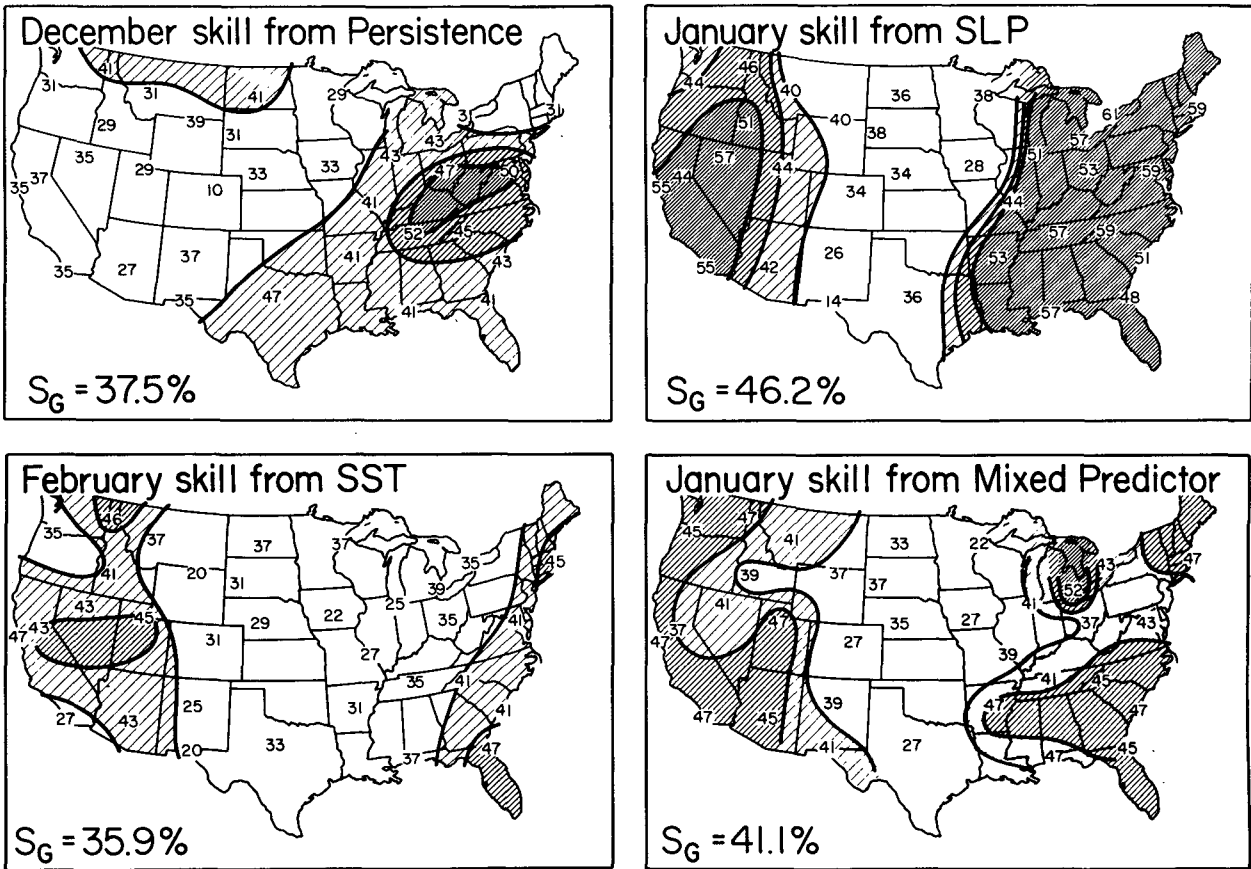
December skill from Persistence

41 31 31 41 29 3 31 29 39 31 35 43 35 37 29 33 33 43 47 50 10 41 52 45 37 41 27 43 35 35 47 41 41

$S_G = 37.5\%$

January skill from SLP

46 44 40 36 38 51 40 38 61 59 57 57 53 44 34 34 28 51 59 55 44 44 57 59 26 53 51 55 42 14 36 57 48

$S_G = 46.2\%$

February skill from SST

46 35 37 37 45 20 31 37 35 41 39 43 31 29 22 25 35 41 47 43 45 27 35 41 25 31 41 27 43 20 33 37 47

$S_G = 35.9\%$

January skill from Mixed Predictor

45 47 41 33 22 47 39 37 37 43 52 41 41 47 27 35 27 37 43 37 39 41 45 47 47 39 47 45 41 27 47 45

$S_G = 41.1\%$